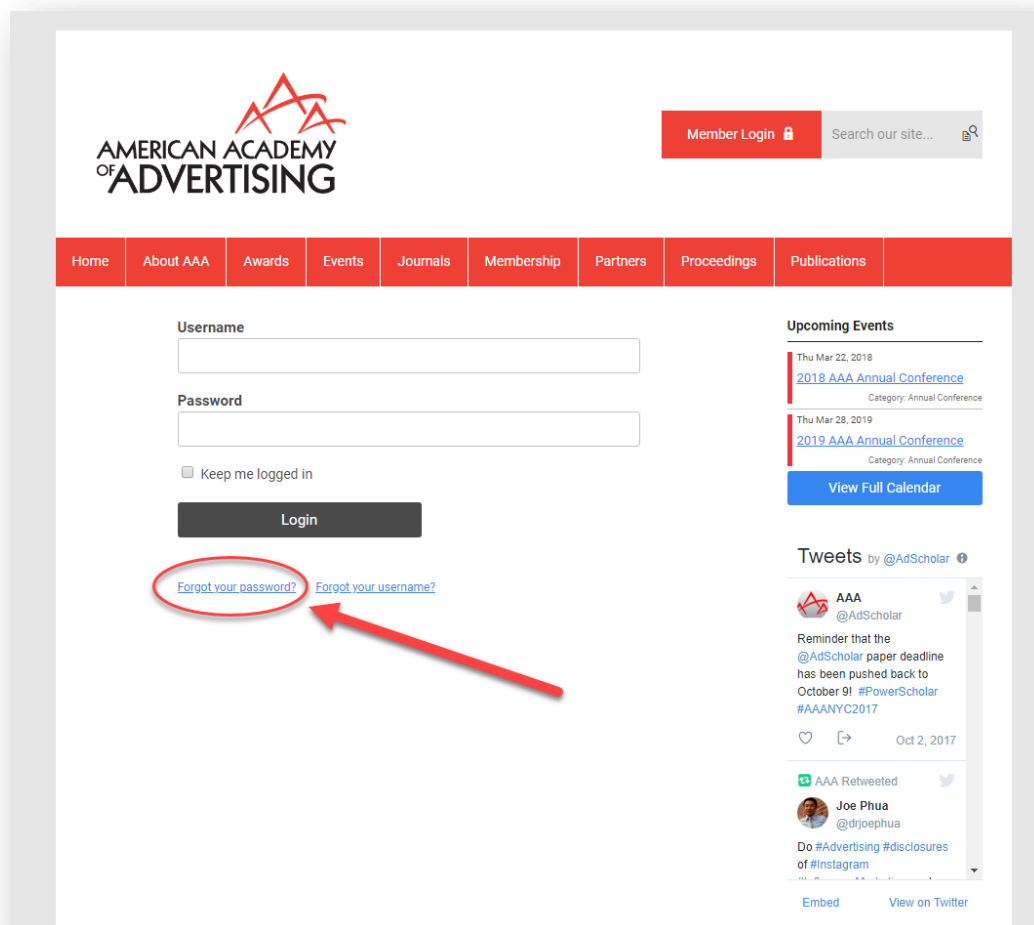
AMERICAN ACADEMY OF ADVERTISING

Member Login

Search our site...

Home | About AAA | Awards | Events | Journals | Membership | Partners | Proceedings | Publications

Username

Password

Keep me logged in

Login

Forgot your password? Forgot your username?

Upcoming Events

Thu Mar 22, 2018
2018 AAA Annual Conference
Category: Annual Conference

Thu Mar 28, 2019
2019 AAA Annual Conference
Category: Annual Conference

View Full Calendar

Tweets by @AdScholar

AAA
@AdScholar

Reminder that the @AdScholar paper deadline has been pushed back to October 9! #PowerScholar #AAANYC2017

Oct 2, 2017

AAA Retweeted

Joe Phua
@drjoephua

Do #Advertising #disclosures of #Instagram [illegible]

Embed View on Twitter